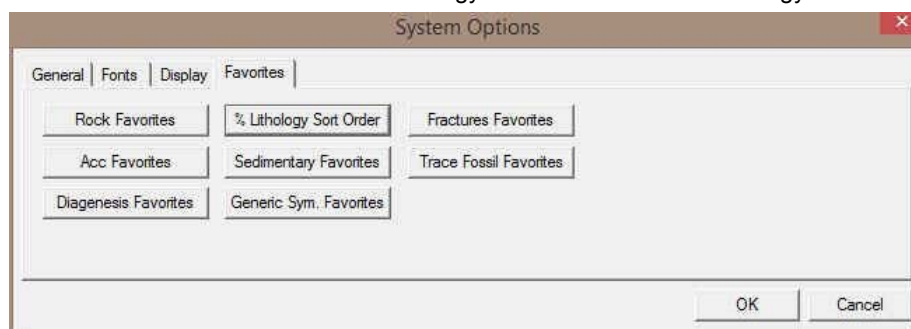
System Options

General | Fonts | Display | Favorites

Rock Favorites
% Lithology Sort Order
Fractures Favorites
Acc Favorites
Sedimentary Favorites
Trace Fossil Favorites
Diagenesis Favorites
Generic Sym. Favorites

OK
Cancel